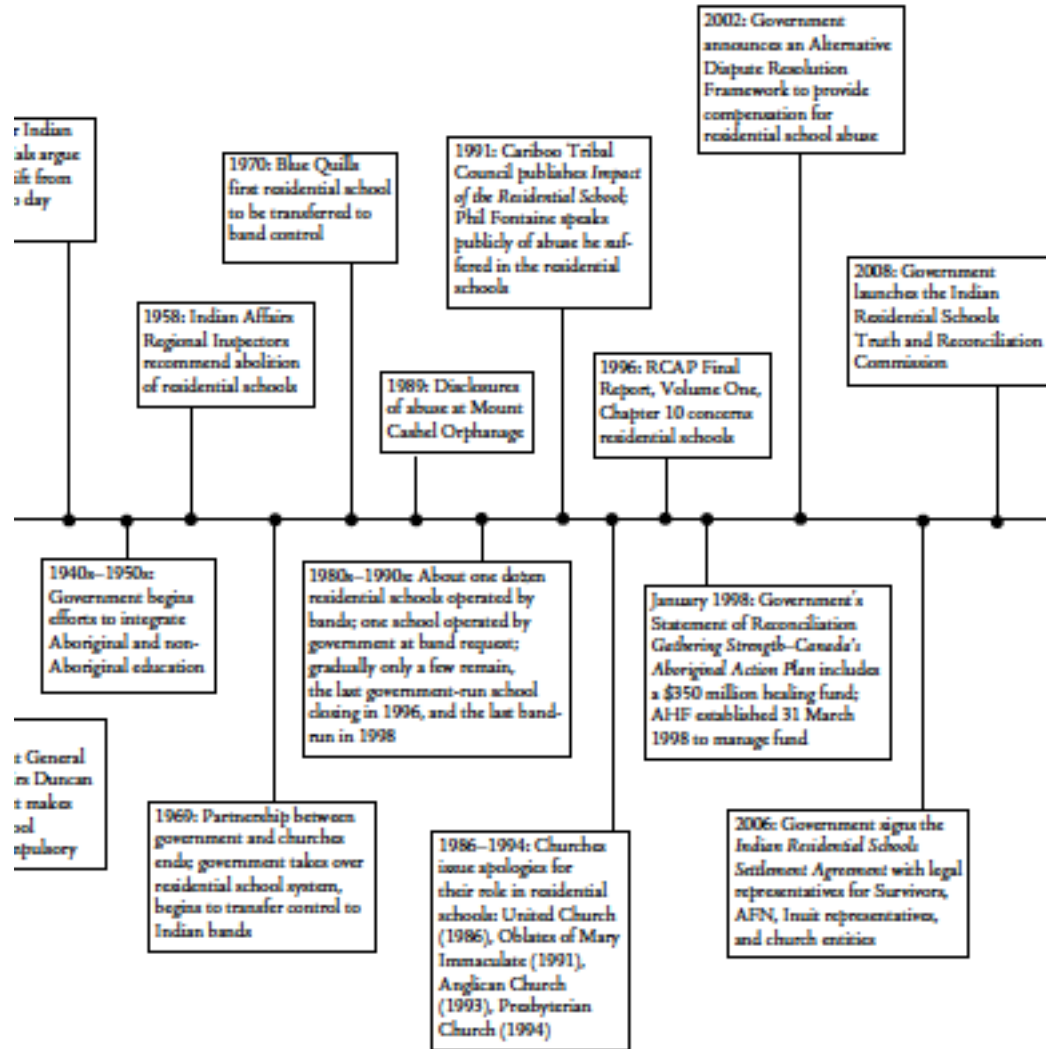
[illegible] Indian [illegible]als argue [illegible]ift from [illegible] day

1970: Blue Quills first residential school to be transferred to band control

1991: Cariboo Tribal Council publishes *Impact of the Residential School*; Phil Fontaine speaks publicly of abuse he suffered in the residential schools

2002: Government announces an Alternative Dispute Resolution Framework to provide compensation for residential school abuse

2008: Government launches the Indian Residential Schools Truth and Reconciliation Commission

1958: Indian Affairs Regional Inspectors recommend abolition of residential schools

1989: Disclosures of abuse at Mount Cashel Orphanage

1996: RCAP Final Report, Volume One, Chapter 10 concerns residential schools

1940s–1950s: Government begins efforts to integrate Aboriginal and non-Aboriginal education

1980s–1990s: About one dozen residential schools operated by bands; one school operated by government at band request; gradually only a few remain, the last government-run school closing in 1996, and the last band-run in 1998

January 1998: Government's Statement of Reconciliation *Gathering Strength–Canada's Aboriginal Action Plan* includes a $350 million healing fund; AHF established 31 March 1998 to manage fund

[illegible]t General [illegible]s Duncan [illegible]t makes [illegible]ool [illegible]pulsory

1969: Partnership between government and churches ends; government takes over residential school system, begins to transfer control to Indian bands

1986–1994: Churches issue apologies for their role in residential schools: United Church (1986), Oblates of Mary Immaculate (1991), Anglican Church (1993), Presbyterian Church (1994)

2006: Government signs the *Indian Residential Schools Settlement Agreement* with legal representatives for Survivors, AFN, Inuit representatives, and church entities